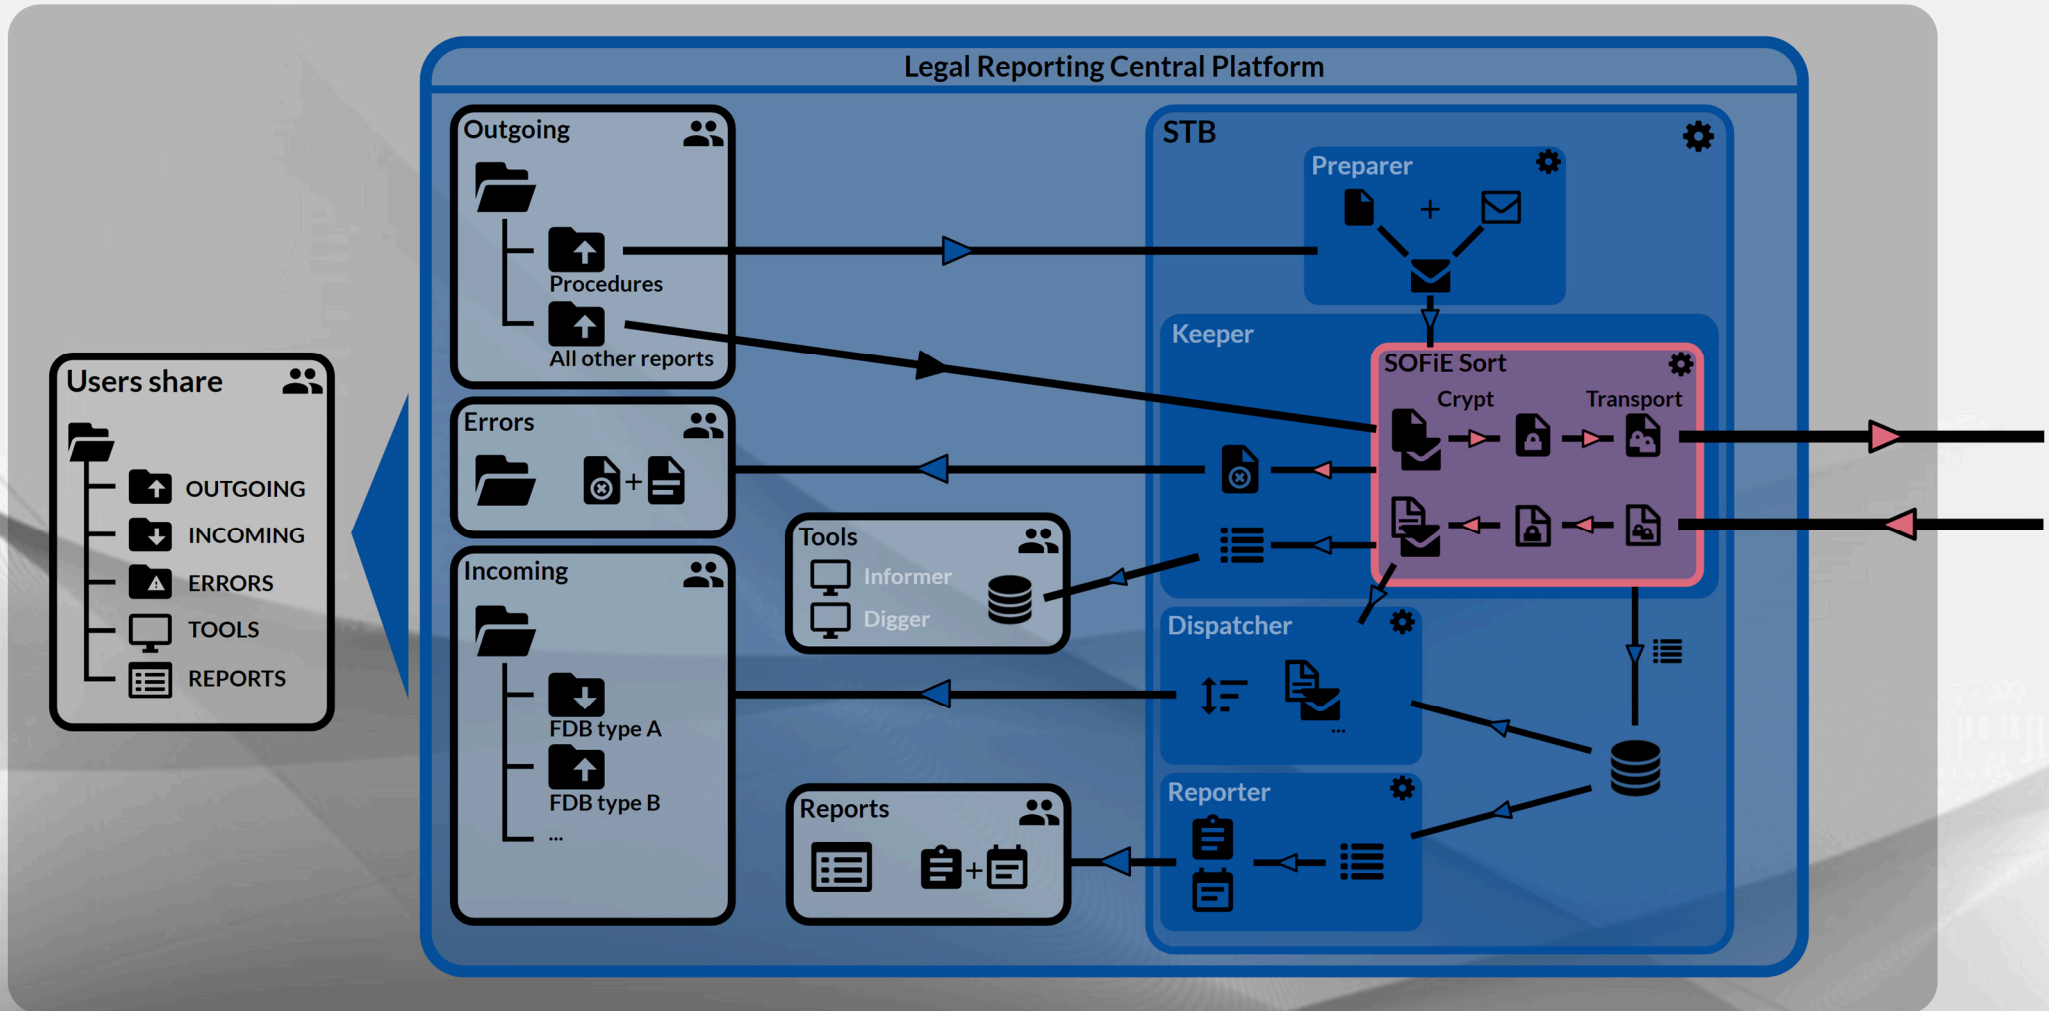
Legal Reporting Central Platform

Users share

OUTGOING
INCOMING
ERRORS
TOOLS
REPORTS

Outgoing

Procedures
All other reports

Errors

+

Incoming

FDB type A
FDB type B
...

Tools

Informer
Digger

Reports

+

STB

Preparer

+

Keeper

SOFiE Sort

Crypt
Transport

Dispatcher

...

Reporter